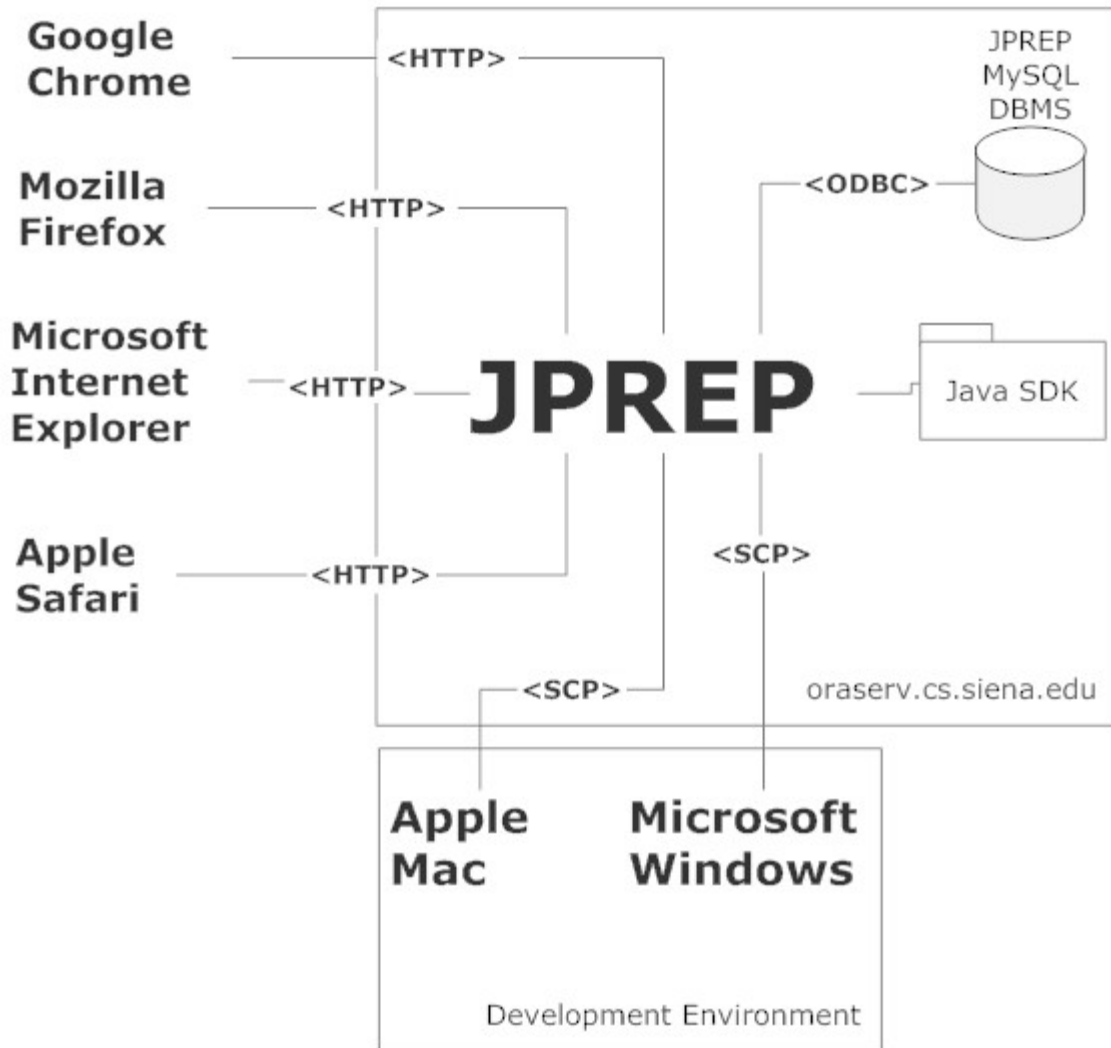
Google Chrome

<HTTP>

JPREP MySQL DBMS

Mozilla Firefox

<HTTP>

<ODBC>

Microsoft Internet Explorer

<HTTP>

JPREP

Java SDK

Apple Safari

<HTTP>

<SCP>

<SCP>

oraserv.cs.siena.edu

Apple Mac

Microsoft Windows

Development Environment